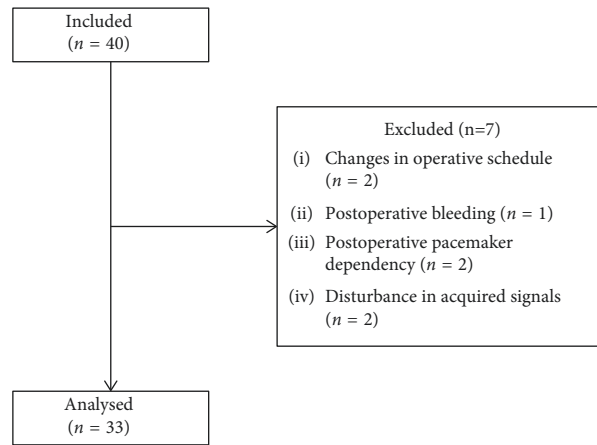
Included
($n$ = 40)

Excluded (n=7)
(i) Changes in operative schedule ($n$ = 2)
(ii) Postoperative bleeding ($n$ = 1)
(iii) Postoperative pacemaker dependency ($n$ = 2)
(iv) Disturbance in acquired signals ($n$ = 2)

Analysed
($n$ = 33)